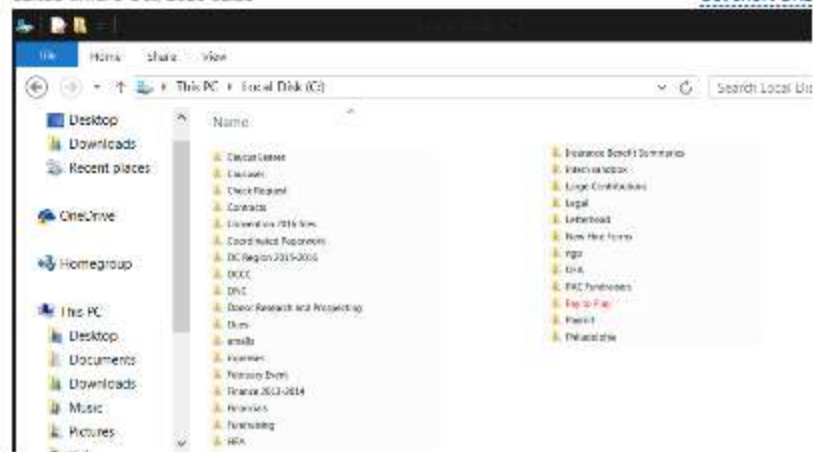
File Home Share View

This PC › Local Disk (C:)

Search Local Di

Desktop
Downloads
Recent places

OneDrive

Homegroup

This PC
Desktop
Documents
Downloads
Music
Pictures

Name

Caucus Letters
Caucuses
Check Request
Contracts
Convention 2016 files
Coordinated Paperwork
DC Region 2015-2016
DCCC
DNC
Donor Research and Prospecting
Dues
emails
Expenses
February Event
Finance 2013-2014
Financials
Fundraising
HFA

Insurance Benefit Summaries
Intern sandbox
Large Contributions
Legal
Letterhead
New Hire Forms
ngp
OFA
PAC Fundraisers
Pay to Play
Permit
Philadelphia